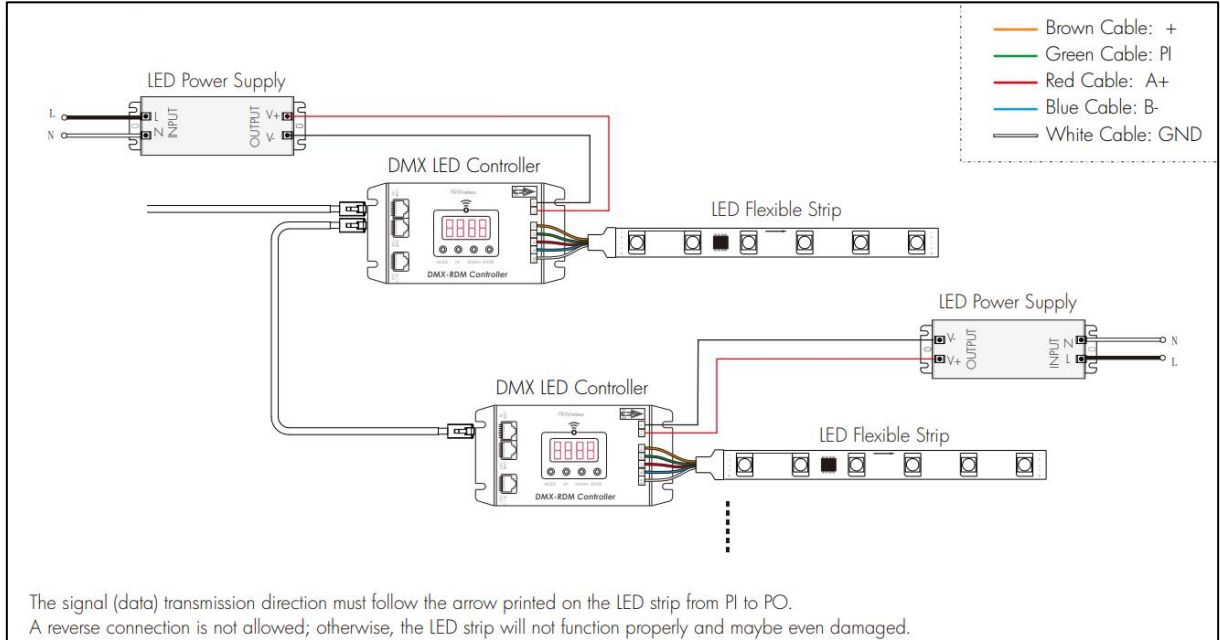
Brown Cable: +
Green Cable: PI
Red Cable: A+
Blue Cable: B-
White Cable: GND

LED Power Supply

L
N
L
N
INPUT
OUTPUT
V+
V-

DMX LED Controller

DMX-RDM Controller

LED Flexible Strip

LED Power Supply

V-
V+
OUTPUT
INPUT
N
L
N
L

DMX LED Controller

DMX-RDM Controller

LED Flexible Strip

The signal (data) transmission direction must follow the arrow printed on the LED strip from PI to PO.
A reverse connection is not allowed; otherwise, the LED strip will not function properly and maybe even damaged.